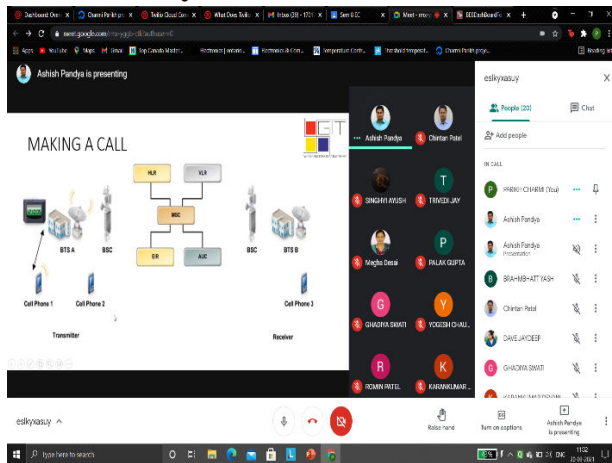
Dashboard Onl | Charmi Parikh pr | Twilio Cloud Com | What Does Twilio | Inbox (28) - 1701 | Sem 6 CC | Meet - esky | BEEDashBoard

meet.google.com/esl-yqgb-xdi?authuser=0

Apps | YouTube | Maps | Gmail | Top Canada Mastr... | Electronics | Lectures... | Electronics-II-Cont... | Temperature Contr... | The dxidi Temperat... | Charmi Parikh group... | Reading list

Ashish Pandya is presenting

MAKING A CALL

HLR
VLR
MSC
EIR
AUC
BTS A
BSC
BSC
BTS B
Cell Phone 1
Cell Phone 2
Cell Phone 3
Transmitter
Receiver

Ashish Pandya
Chintan Patel
SINGHVI AYUSH
TRIVEDI JAY
Megha Desai
PALAK GUPTA
GHADIYA SWATI
YOGESH CH-AU...
ROMIN PATEL
KARANKUMAR...

eslkyxasuy
People (30)
Chat
Add people
IN CALL
PRIKH CHARMI (You)
Ashish Pandya
Ashish Pandya Presentation
BRAHMBHATT YASH
Chintan Patel
DAVE JAYDEEP
GHADIYA SWATI

eslkyxasuy ^
Raise hand
Turn on captions
Ashish Pandya is presenting

Type here to search
11:52
20-04-2021